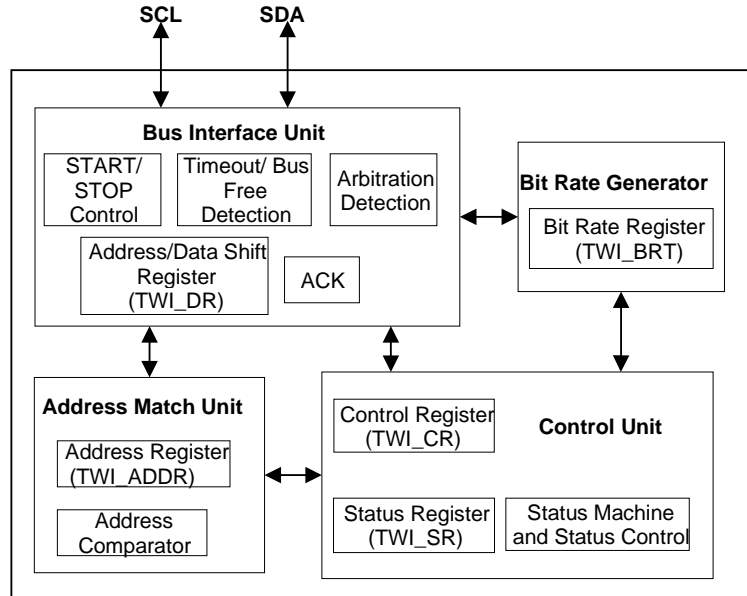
SCL
SDA

Bus Interface Unit

START/ STOP Control

Timeout/ Bus Free Detection

Arbitration Detection

Address/Data Shift Register (TWI_DR)

ACK

Bit Rate Generator

Bit Rate Register (TWI_BRT)

Address Match Unit

Address Register (TWI_ADDR)

Address Comparator

Control Register (TWI_CR)

Control Unit

Status Register (TWI_SR)

Status Machine and Status Control